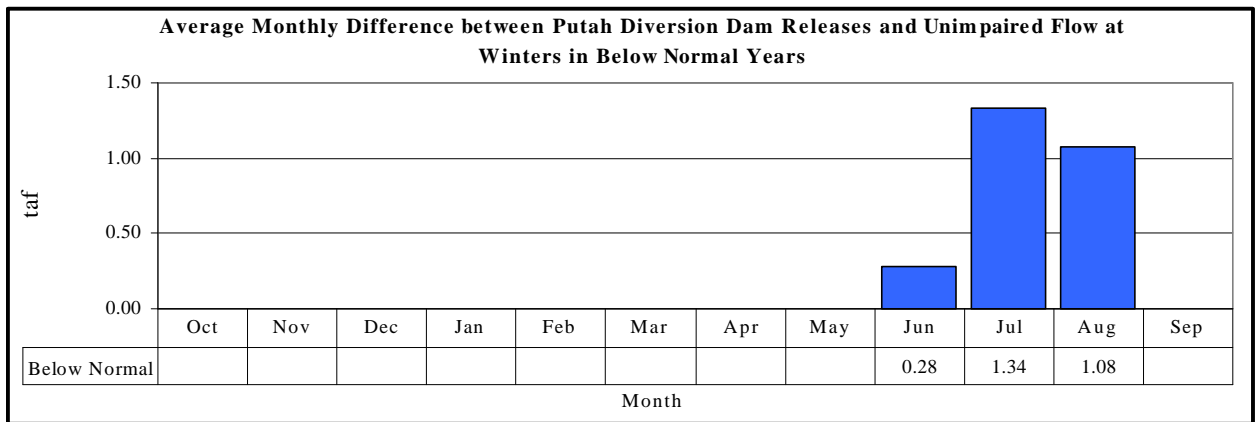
Average Monthly Difference between Putah Diversion Dam Releases and Unimpaired Flow at Winters in Below Normal Years

taf

1.50
1.00
0.50
0.00

| | Oct | Nov | Dec | Jan | Feb | Mar | Apr | May | Jun | Jul | Aug | Sep |
|---|---|---|---|---|---|---|---|---|---|---|---|---|
| Below Normal | | | | | | | | | 0.28 | 1.34 | 1.08 | |

Month